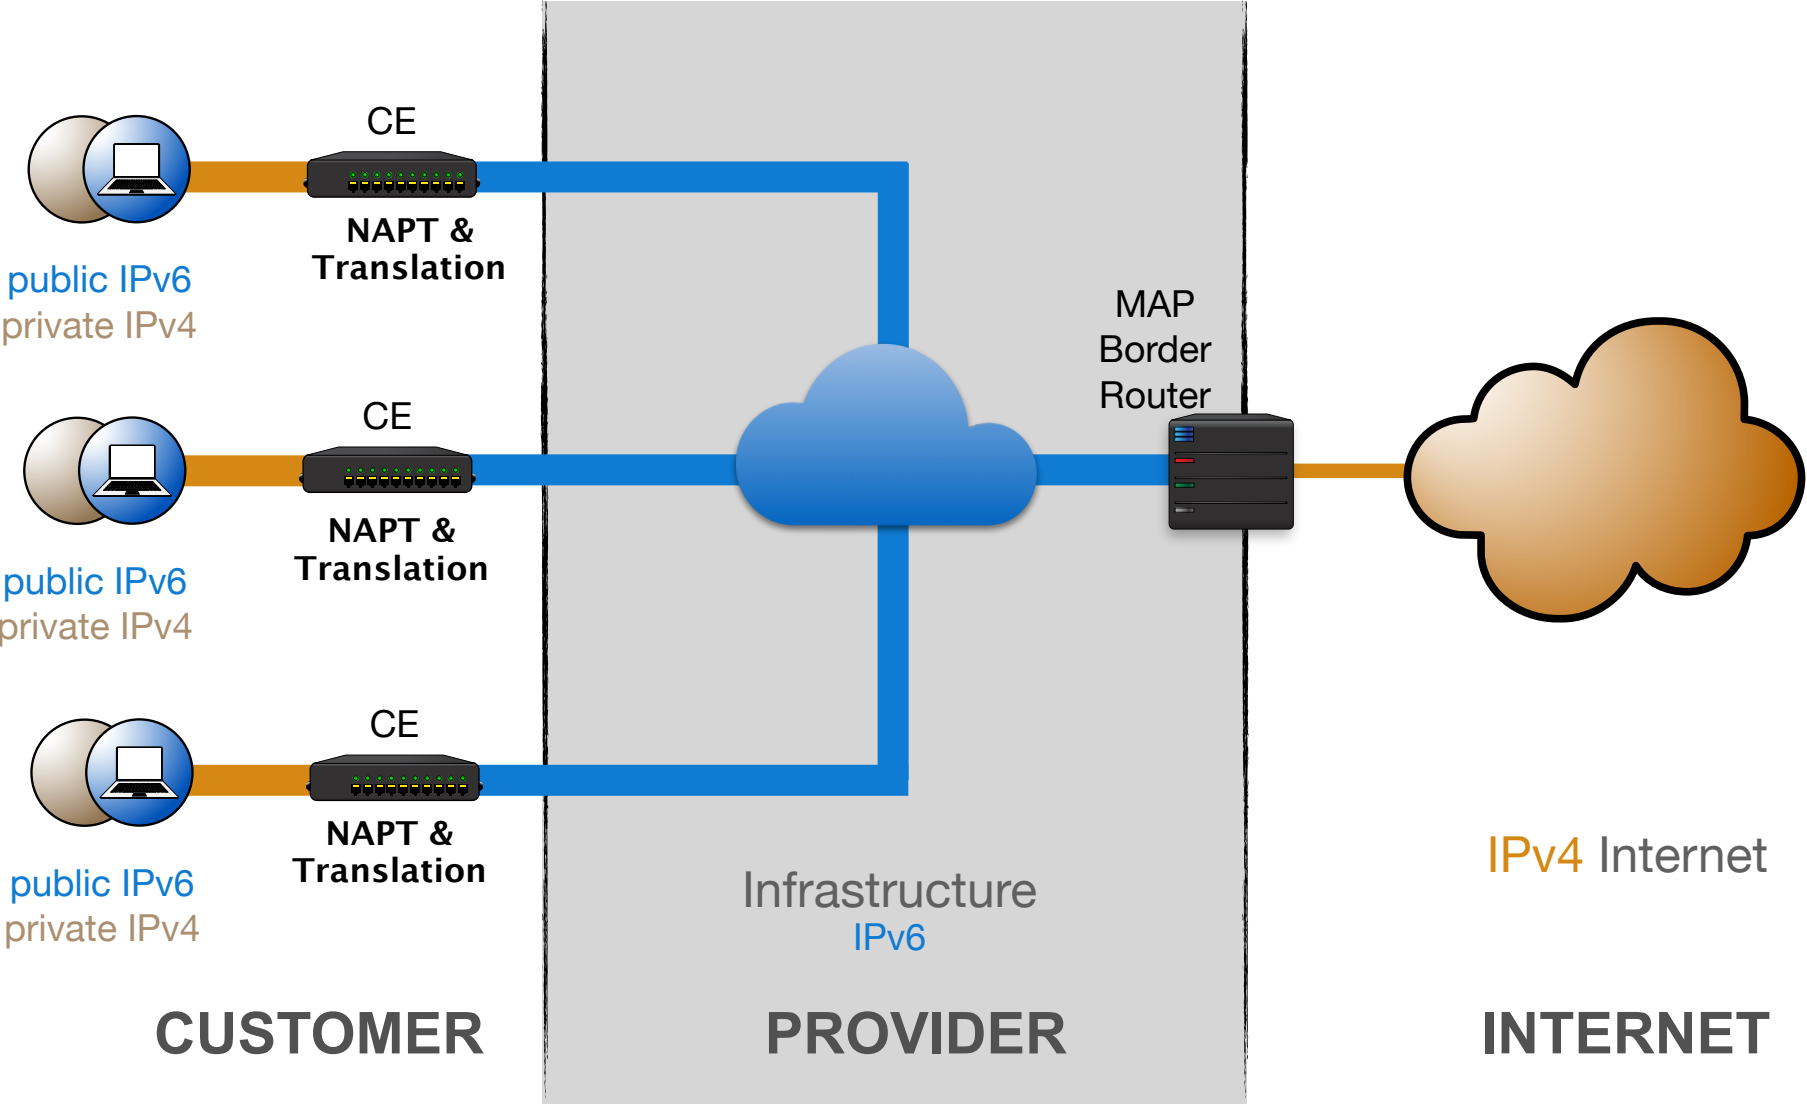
CE

NAPT & Translation

public IPv6
private IPv4

CE

NAPT & Translation

public IPv6
private IPv4

CE

NAPT & Translation

public IPv6
private IPv4

MAP Border Router

Infrastructure
IPv6

IPv4 Internet

CUSTOMER

PROVIDER

INTERNET